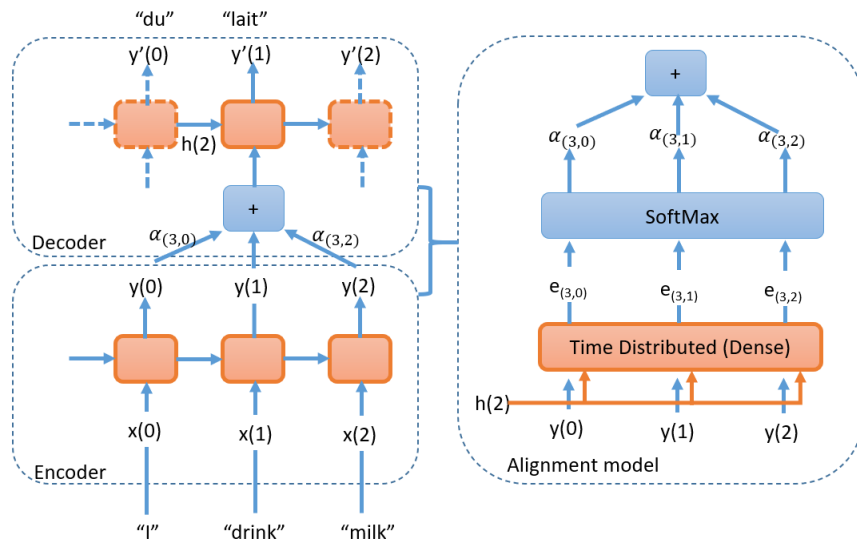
"du" "lait"

y'(0) y'(1) y'(2)

h(2)

+

$\alpha_{(3,0)}$ $\alpha_{(3,2)}$

Decoder

y(0) y(1) y(2)

x(0) x(1) x(2)

Encoder

"I" "drink" "milk"

+

$\alpha_{(3,0)}$ $\alpha_{(3,1)}$ $\alpha_{(3,2)}$

SoftMax

$e_{(3,0)}$ $e_{(3,1)}$ $e_{(3,2)}$

Time Distributed (Dense)

h(2)

y(0) y(1) y(2)

Alignment model